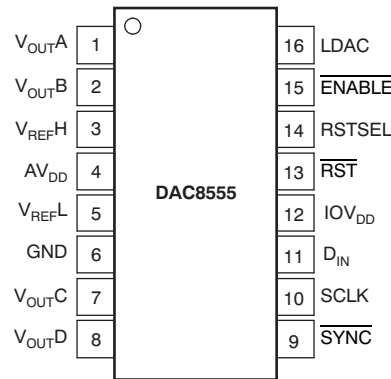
$V_{OUT}A$ 1
$V_{OUT}B$ 2
$V_{REF}H$ 3
$AV_{DD}$ 4
$V_{REF}L$ 5
GND 6
$V_{OUT}C$ 7
$V_{OUT}D$ 8

DAC8555

16 LDAC
15 $\overline{ENABLE}$
14 RSTSEL
13 $\overline{RST}$
12 $IOV_{DD}$
11 $D_{IN}$
10 SCLK
9 $\overline{SYNC}$